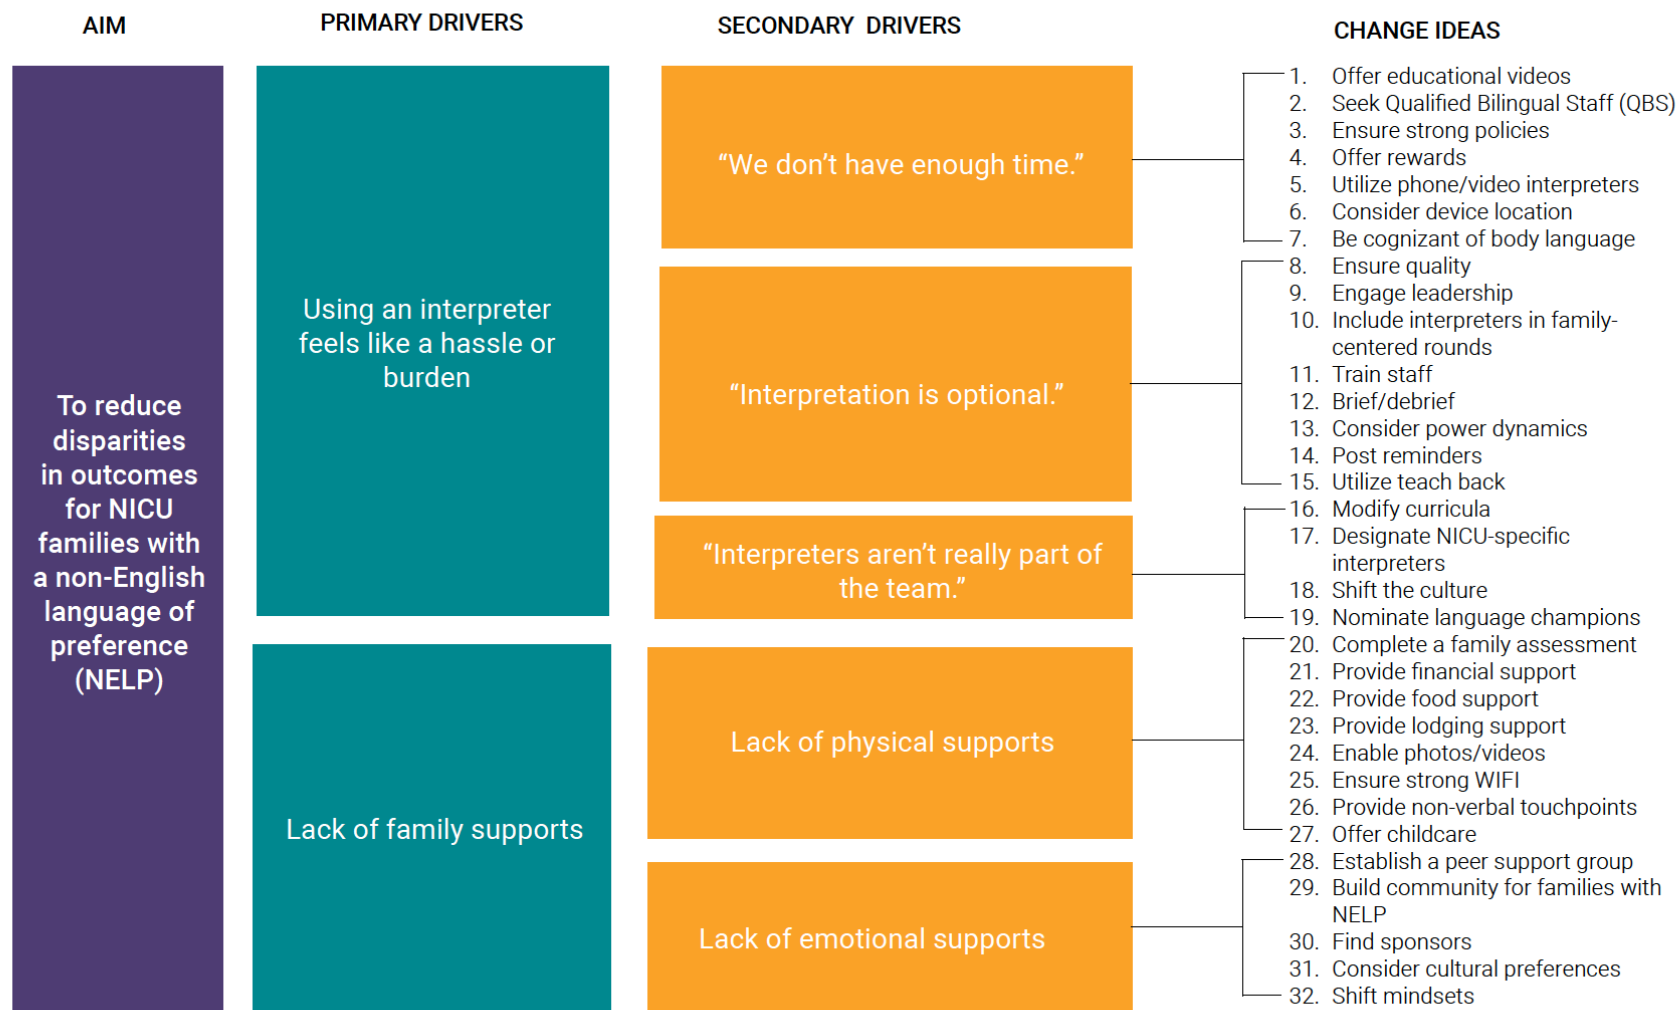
AIM

PRIMARY DRIVERS

SECONDARY DRIVERS

CHANGE IDEAS

To reduce disparities in outcomes for NICU families with a non-English language of preference (NELP)

Using an interpreter feels like a hassle or burden

Lack of family supports

“We don’t have enough time.”

“Interpretation is optional.”

“Interpreters aren’t really part of the team.”

Lack of physical supports

Lack of emotional supports

1. Offer educational videos
2. Seek Qualified Bilingual Staff (QBS)
3. Ensure strong policies
4. Offer rewards
5. Utilize phone/video interpreters
6. Consider device location
7. Be cognizant of body language
8. Ensure quality
9. Engage leadership
10. Include interpreters in family-centered rounds
11. Train staff
12. Brief/debrief
13. Consider power dynamics
14. Post reminders
15. Utilize teach back
16. Modify curricula
17. Designate NICU-specific interpreters
18. Shift the culture
19. Nominate language champions
20. Complete a family assessment
21. Provide financial support
22. Provide food support
23. Provide lodging support
24. Enable photos/videos
25. Ensure strong WIFI
26. Provide non-verbal touchpoints
27. Offer childcare
28. Establish a peer support group
29. Build community for families with NELP
30. Find sponsors
31. Consider cultural preferences
32. Shift mindsets